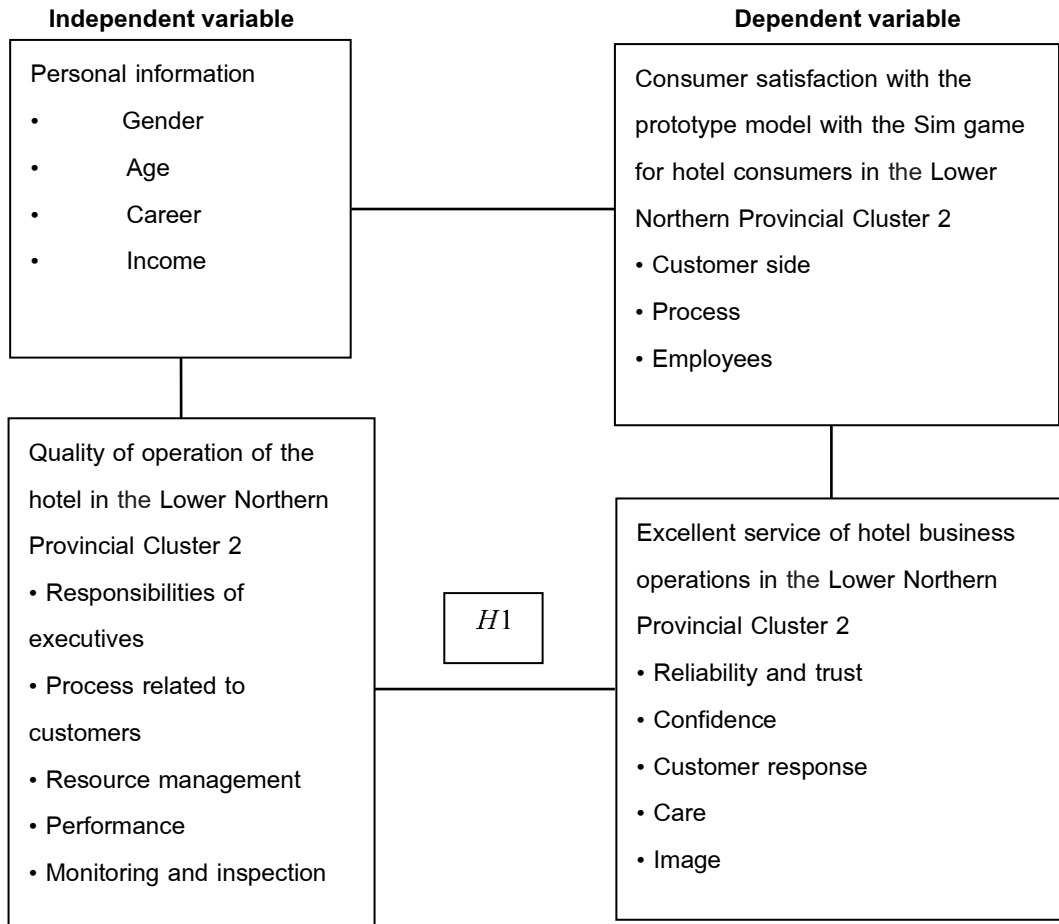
Independent variable

Dependent variable

Personal information
• Gender
• Age
• Career
• Income

Consumer satisfaction with the prototype model with the Sim game for hotel consumers in the Lower Northern Provincial Cluster 2
• Customer side
• Process
• Employees

Quality of operation of the hotel in the Lower Northern Provincial Cluster 2
• Responsibilities of executives
• Process related to customers
• Resource management
• Performance
• Monitoring and inspection

$H1$

Excellent service of hotel business operations in the Lower Northern Provincial Cluster 2
• Reliability and trust
• Confidence
• Customer response
• Care
• Image